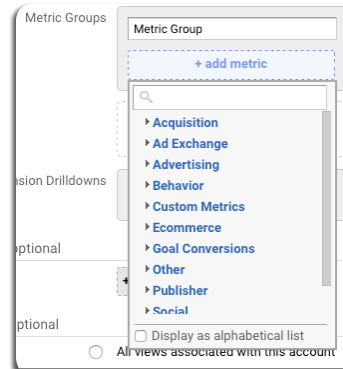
Metric Groups

Metric Group

+ add metric

Acquisition
Ad Exchange
Advertising
Behavior
Custom Metrics
Ecommerce
Goal Conversions
Other
Publisher
Social

Display as alphabetical list

sion Drilldowns

ptional

ptional

All views associated with this account